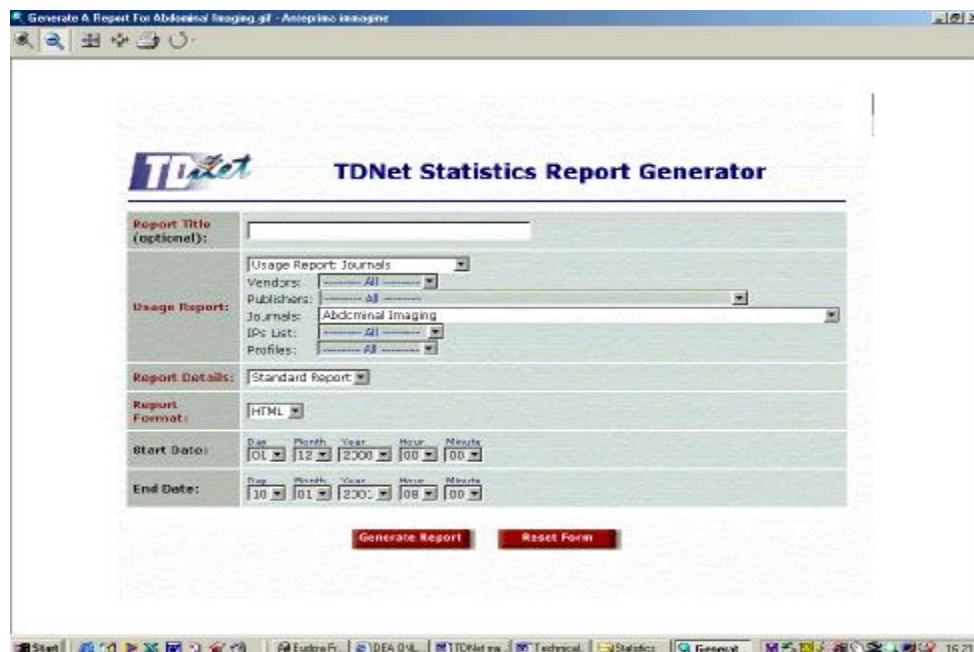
Generate A Report For Abdominal Imaging.gif - Anteprima immagine

TDNet

TDNet Statistics Report Generator

| | |
|---|---|
| Report Title (optional): | |
| Usage Report: | Usage Report Journals<br>Vendors: ------- All -------<br>Publishers: ------- All -------<br>Journals: Abdominal Imaging<br>IPs List: ------- All -------<br>Profiles: ------- All ------- |
| Report Details: | Standard Report |
| Report Format: | HTML |
| Start Date: | Day 01 Month 12 Year 2000 Hour 00 Minute 00 |
| End Date: | Day 10 Month 01 Year 2001 Hour 08 Minute 00 |

Generate Report Reset Form

Start Eudora Pr... DEA ONL... TDNet ma... Technical... Statistics Generat... 16:2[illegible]